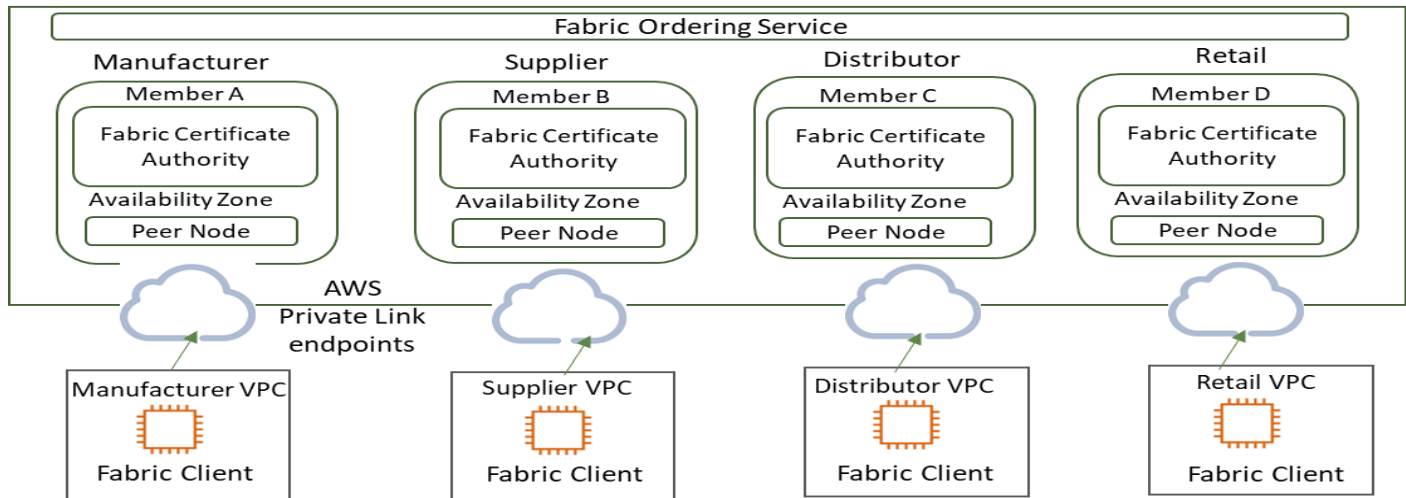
Fabric Ordering Service

Manufacturer
Member A
Fabric Certificate Authority
Availability Zone
Peer Node

Supplier
Member B
Fabric Certificate Authority
Availability Zone
Peer Node

Distributor
Member C
Fabric Certificate Authority
Availability Zone
Peer Node

Retail
Member D
Fabric Certificate Authority
Availability Zone
Peer Node

AWS Private Link endpoints

Manufacturer VPC
Fabric Client

Supplier VPC
Fabric Client

Distributor VPC
Fabric Client

Retail VPC
Fabric Client